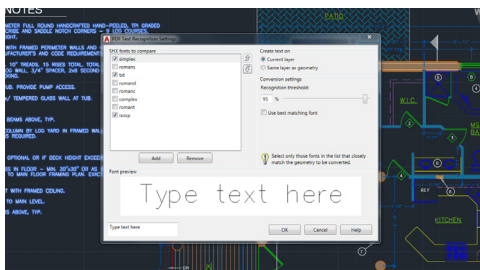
NOTES

WESTERN FULL ROUND HANDCRAFTED HAND-PEELED, TPI GRADED
SADDLE AND SADDLE NOTCH CORNERS + LOG COURSES.

WITH FRAMED PERIMETER WALLS AND
MANUFACTURER'S AND CODE REQUIREMENT

10" TREADS, 1 RISES TOTAL, TOTAL
LOG WALL, 3/4" SPACER, 2x6 SECOND
FRAMING.

TUB. PROVIDE PUMP ACCESS.

TEMPERED GLASS WALL AT TUB.

BEAMS ABOVE, TYP.

COLUMN BY LOG YARD IN FRAMED WALL
ABOVE, TYP.

OPTIONAL OR IF DECK HEIGHT EXCEEDS

IN FLOOR -- MIN. 20"x30" OR AS
TO MAIN FLOOR FRAMING PLAN. EXAC

WITH FRAMED CEILING.

TO MAIN LEVEL.

S ABOVE, TYP.

PATIO

W.I.C.

KITCHEN

REF

DW

SHX Text Recognition Settings

SHX fonts to compare

simplex
romans
txt
romand
romanc
complex
romant
isocp

Add
Remove

Create text on
Current layer
Same layer as geometry

Conversion settings
Recognition threshold
95 %

Use best matching font

Select only those fonts in the list that closely match the geometry to be converted.

Font preview

Type text here

Type text here

OK
Cancel
Help